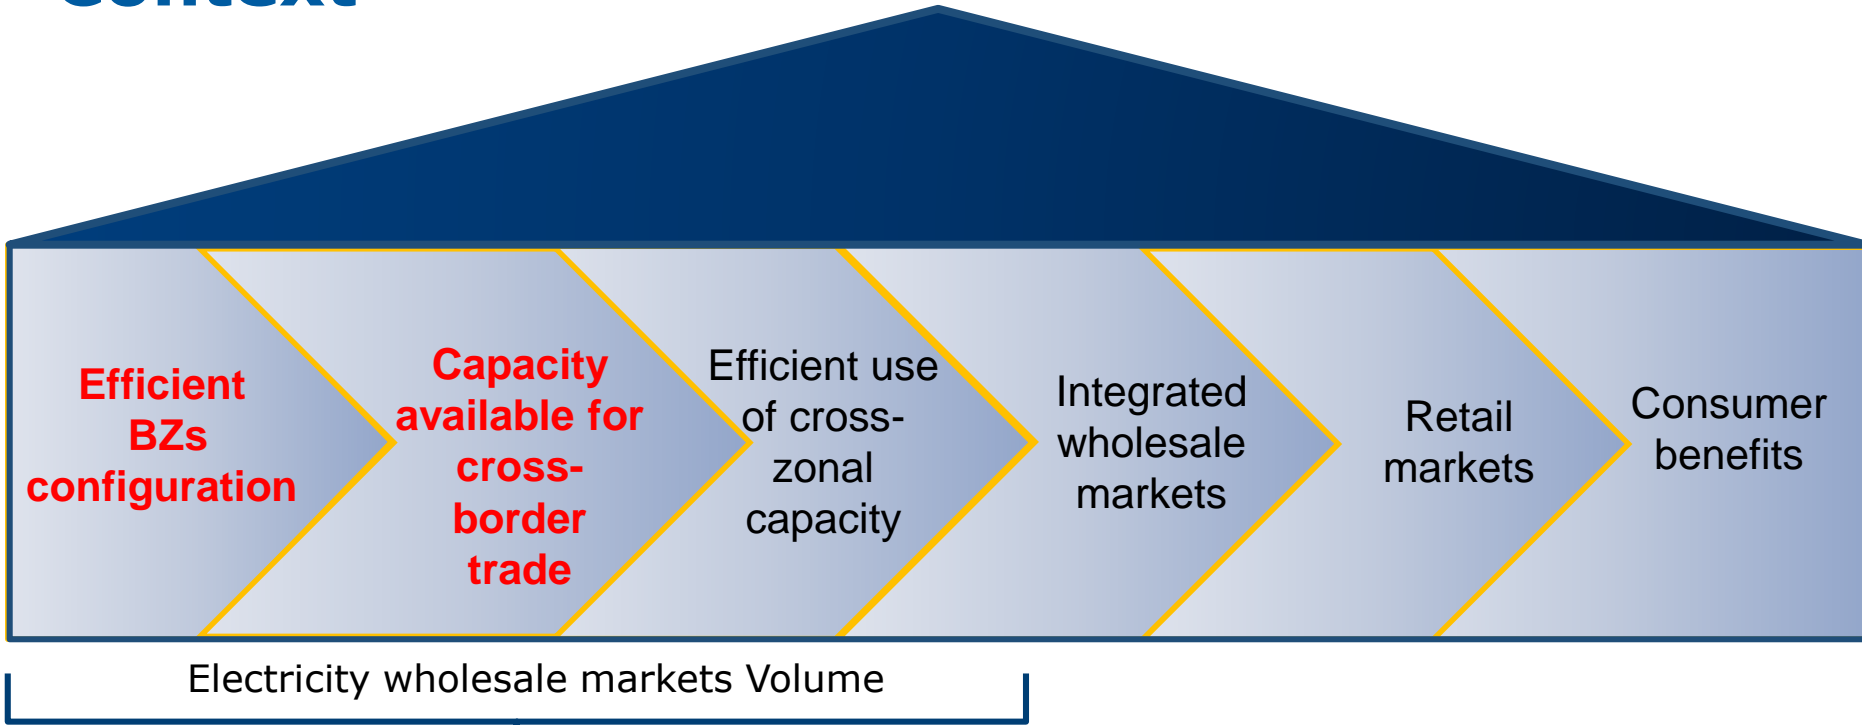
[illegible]

Efficient BZs configuration

Capacity available for cross-border trade

Efficient use of cross-zonal capacity

Integrated wholesale markets

Retail markets

Consumer benefits

Electricity wholesale markets Volume